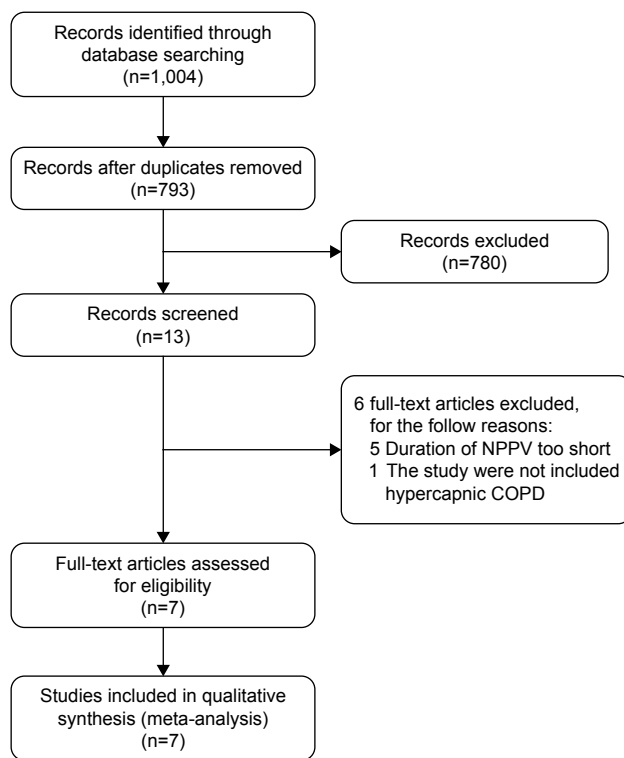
Records identified through database searching (n=1,004)

Records after duplicates removed (n=793)

Records excluded (n=780)

Records screened (n=13)

6 full-text articles excluded, for the follow reasons:
5 Duration of NPPV too short
1 The study were not included hypercapnic COPD

Full-text articles assessed for eligibility (n=7)

Studies included in qualitative synthesis (meta-analysis) (n=7)